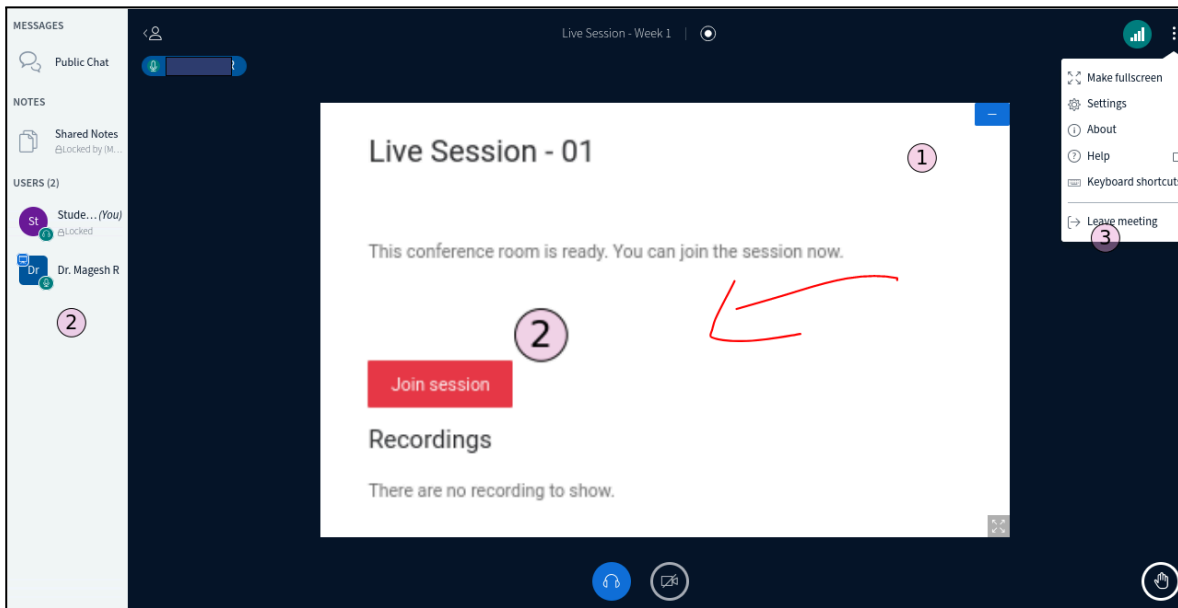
MESSAGES

Public Chat

NOTES

Shared Notes
Locked by (M...

USERS (2)

St Stude... (You)
Locked

Dr Dr. Magesh R

②

Live Session - Week 1

Make fullscreen
Settings
About
Help
Keyboard shortcuts
Leave meeting

③

Live Session - 01

①

This conference room is ready. You can join the session now.

②

Join session

Recordings

There are no recording to show.